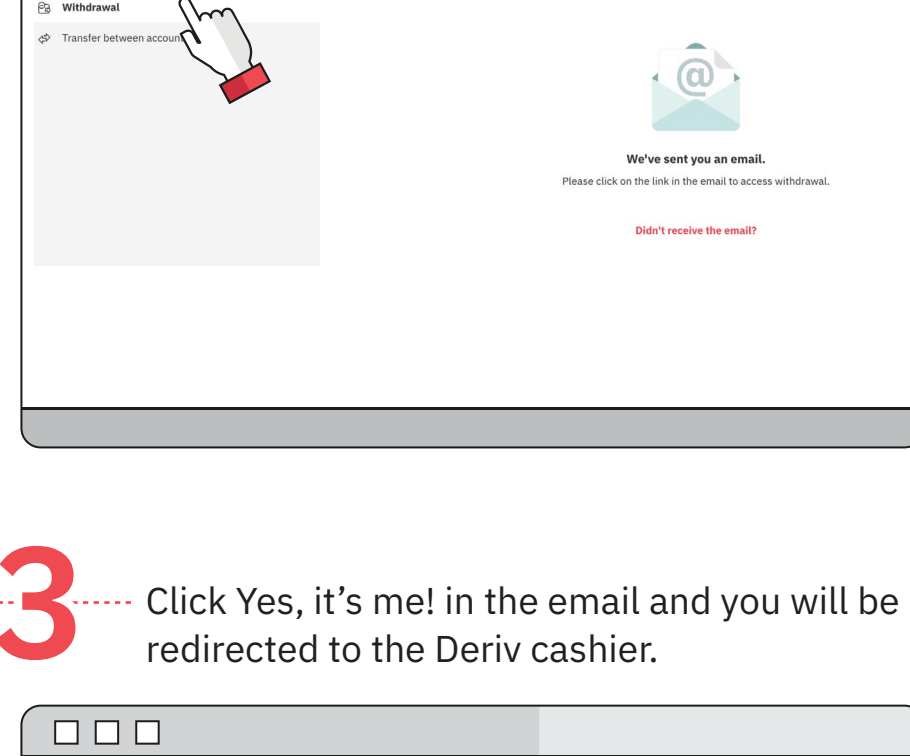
Withdrawal

Transfer between accoun

@

We've sent you an email.

Please click on the link in the email to access withdrawal.

Didn't receive the email?

3

Click Yes, it's me! in the email and you will be redirected to the Deriv cashier.